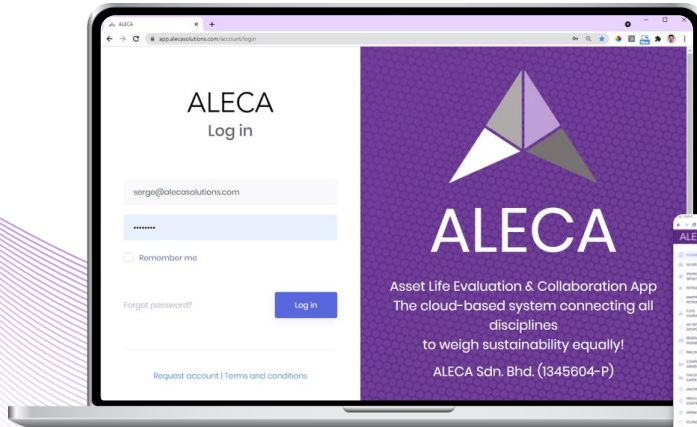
ALECA
app.alecasolutions.com/account/login

ALECA
Log in

serge@alecasolutions.com

••••••••

Remember me

Forgot password?

Log in

Request account | Terms and conditions

ALECA

Asset Life Evaluation & Collaboration App
The cloud-based system connecting all disciplines
to weigh sustainability equally!

ALECA Sdn. Bhd. (1345604-P)

ALE